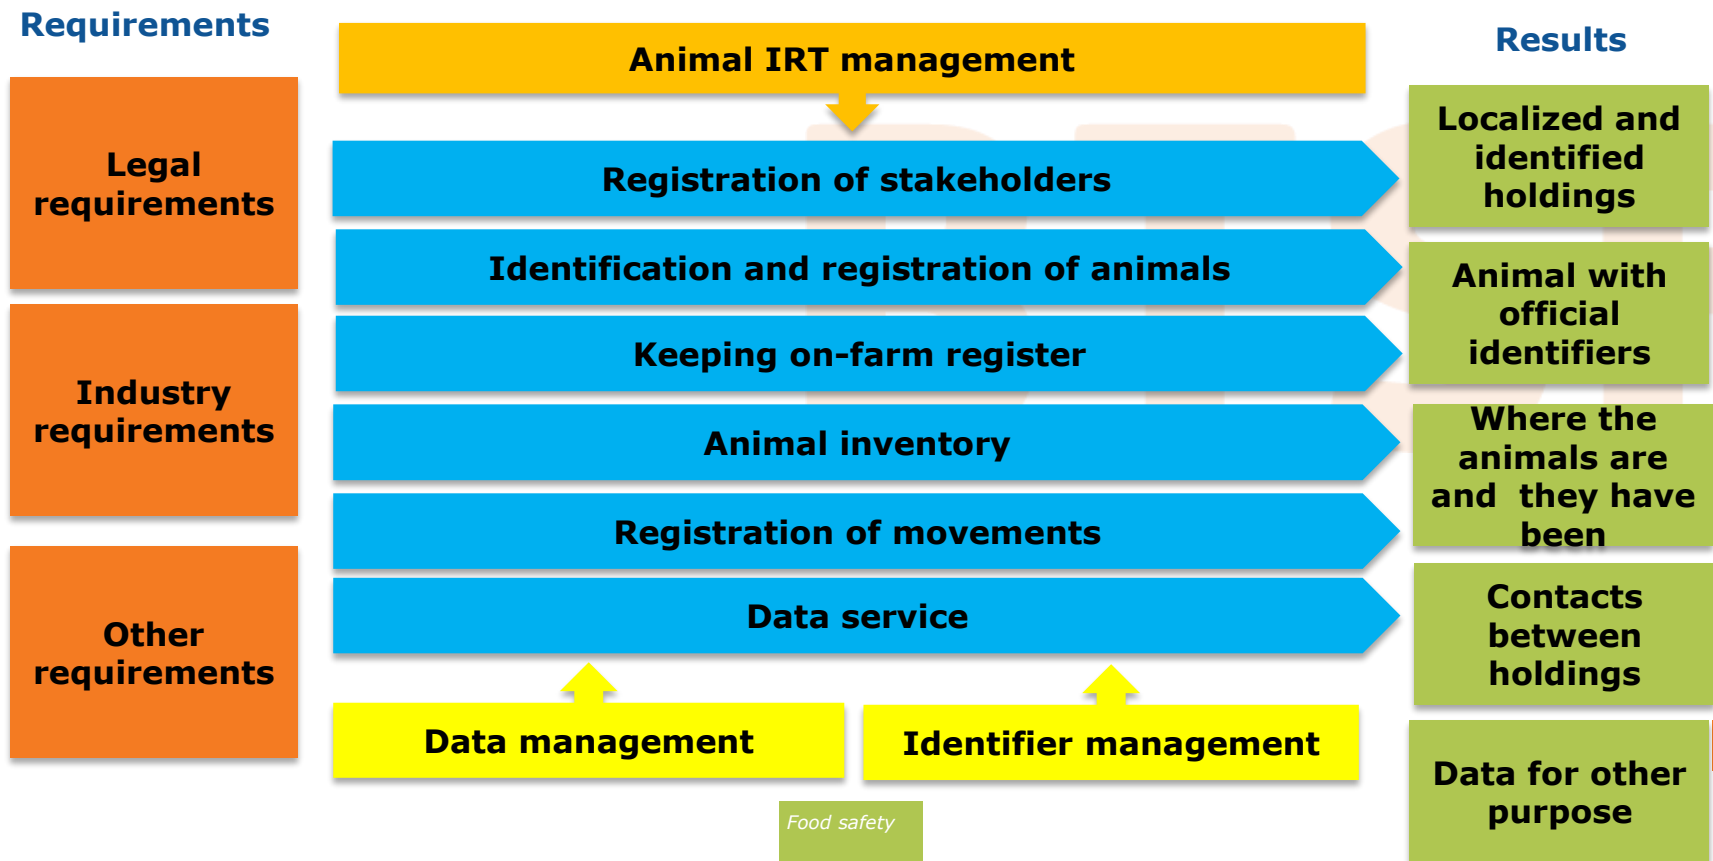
Requirements

Legal requirements

Industry requirements

Other requirements

Animal IRT management

Registration of stakeholders

Identification and registration of animals

Keeping on-farm register

Animal inventory

Registration of movements

Data service

Data management

Identifier management

Food safety

Results

Localized and identified holdings

Animal with official identifiers

Where the animals are and they have been

Contacts between holdings

Data for other purpose